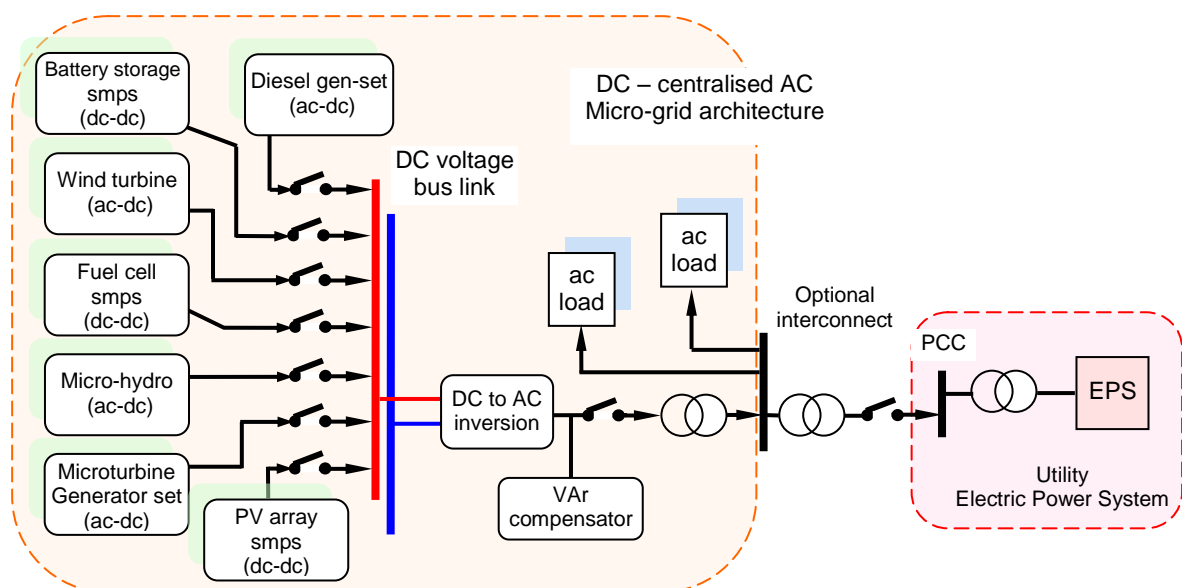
Battery storage smps (dc-dc)

Diesel gen-set (ac-dc)

DC – centralised AC Micro-grid architecture

DC voltage bus link

Wind turbine (ac-dc)

Fuel cell smps (dc-dc)

Micro-hydro (ac-dc)

Microturbine Generator set (ac-dc)

PV array smps (dc-dc)

ac load

ac load

Optional interconnect

DC to AC inversion

VAr compensator

PCC

EPS

Utility Electric Power System